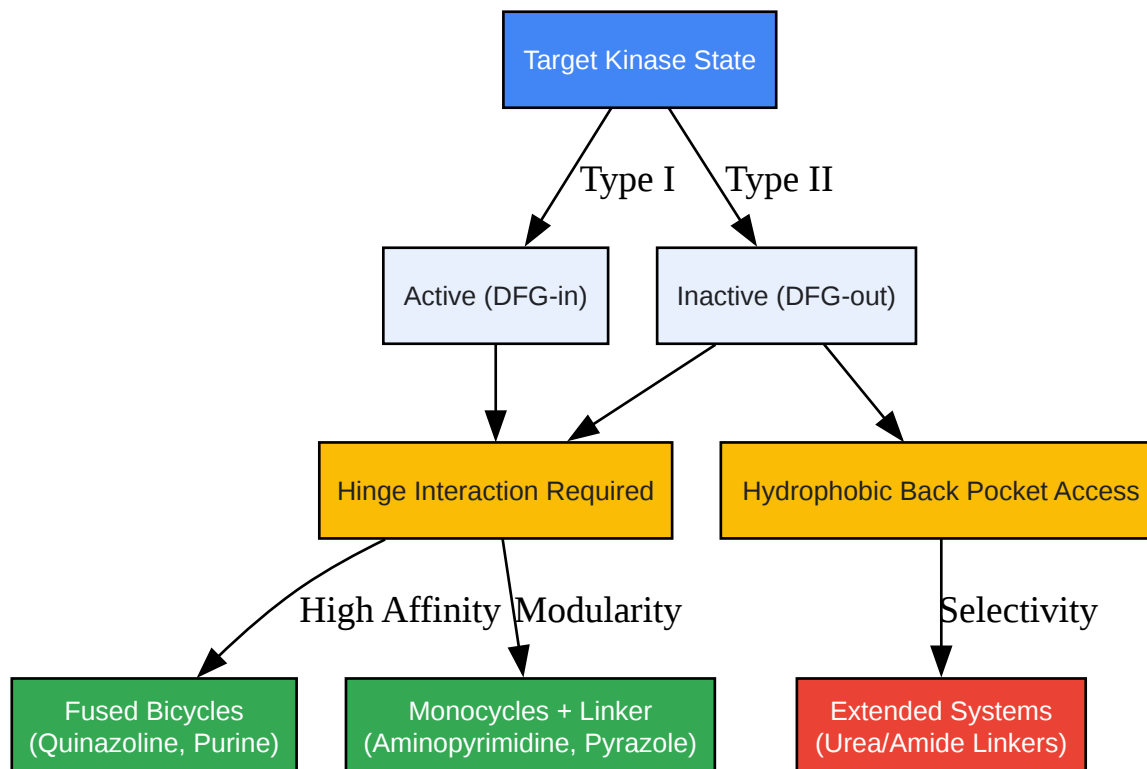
Target Kinase State

Type I

Type II

Active (DFG-in)

Inactive (DFG-out)

Hinge Interaction Required

Hydrophobic Back Pocket Access

High Affinity

Modularity

Selectivity

Fused Bicycles (Quinazoline, Purine)

Monocycles + Linker (Aminopyrimidine, Pyrazole)

Extended Systems (Urea/Amide Linkers)